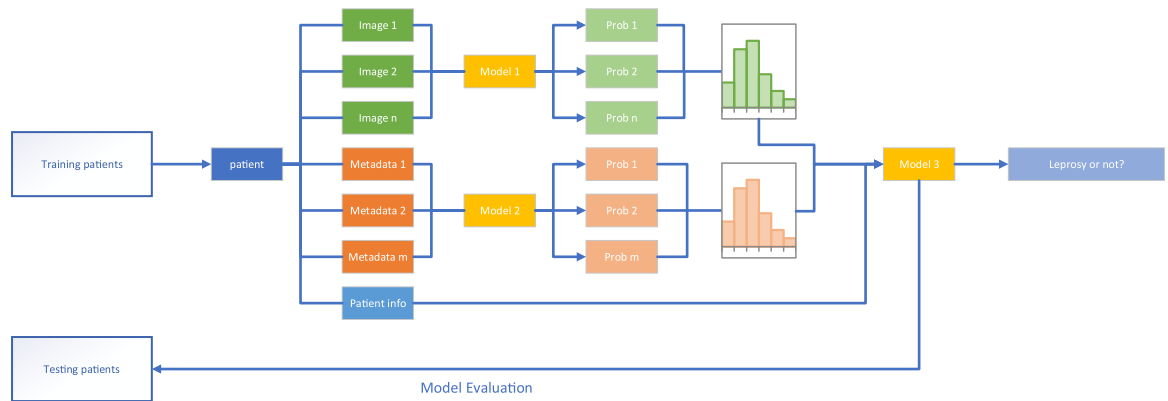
Training patients

patient

Image 1

Image 2

Image n

Metadata 1

Metadata 2

Metadata m

Patient info

Model 1

Model 2

Prob 1

Prob 2

Prob n

Prob 1

Prob 2

Prob m

Model 3

Leprosy or not?

Testing patients

Model Evaluation